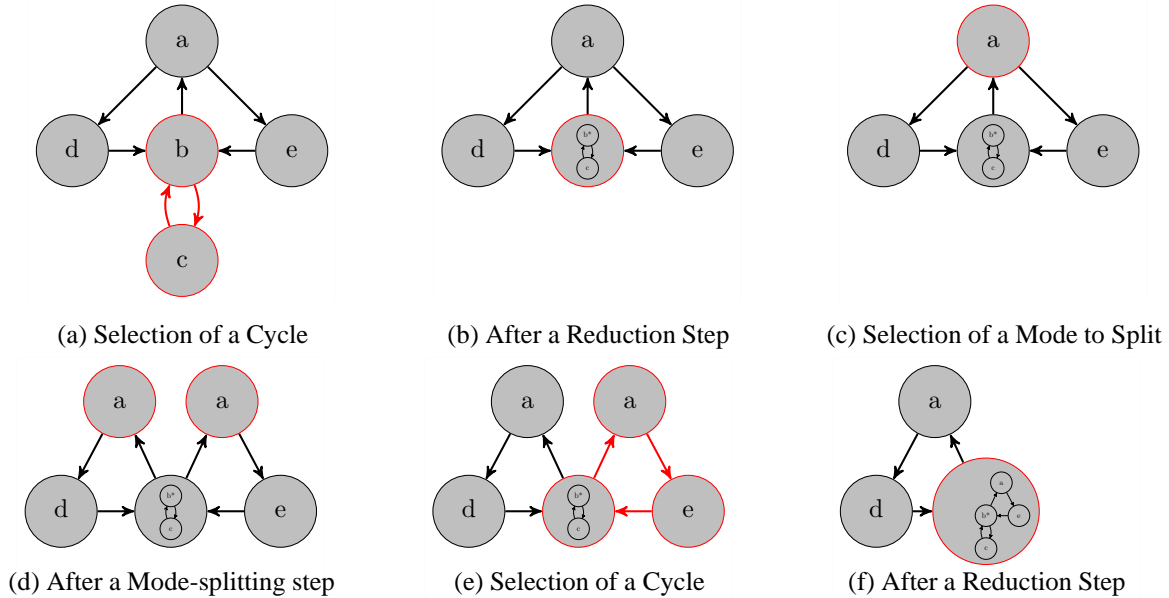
a

d

b

e

c

(a) Selection of a Cycle

a

d

b*

c

e

(b) After a Reduction Step

a

d

b*

c

e

(c) Selection of a Mode to Split

a

a

d

b*

c

e

(d) After a Mode-splitting step

a

a

d

b*

c

e

(e) Selection of a Cycle

a

d

a

b*

e

c

(f) After a Reduction Step